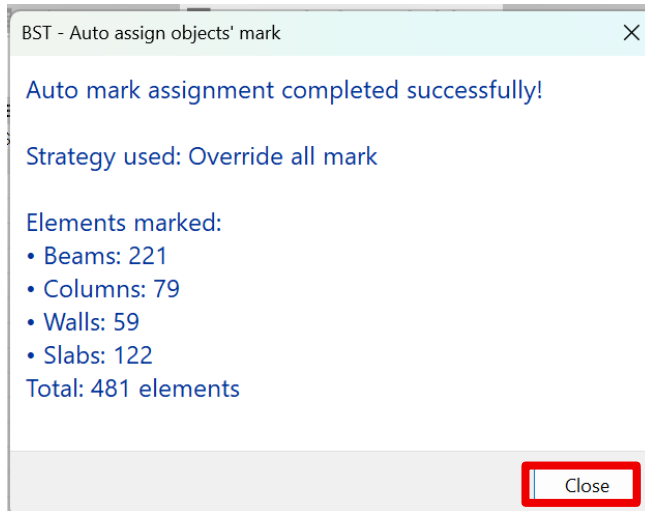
BST - Auto assign objects' mark

Auto mark assignment completed successfully!

Strategy used: Override all mark

Elements marked:
• Beams: 221
• Columns: 79
• Walls: 59
• Slabs: 122
Total: 481 elements

Close